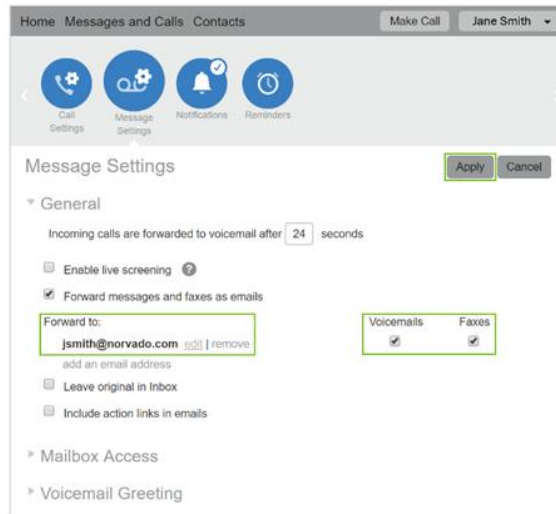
Home Messages and Calls Contacts

Make Call

Jane Smith

Call Settings

Message Settings

Notifications

Reminders

Message Settings

Apply

Cancel

General

Incoming calls are forwarded to voicemail after 24 seconds

Enable live screening

Forward messages and faxes as emails

Forward to:

jsmith@norvado.com edit | remove

add an email address

Voicemails

Faxes

Leave original in Inbox

Include action links in emails

Mailbox Access

Voicemail Greeting